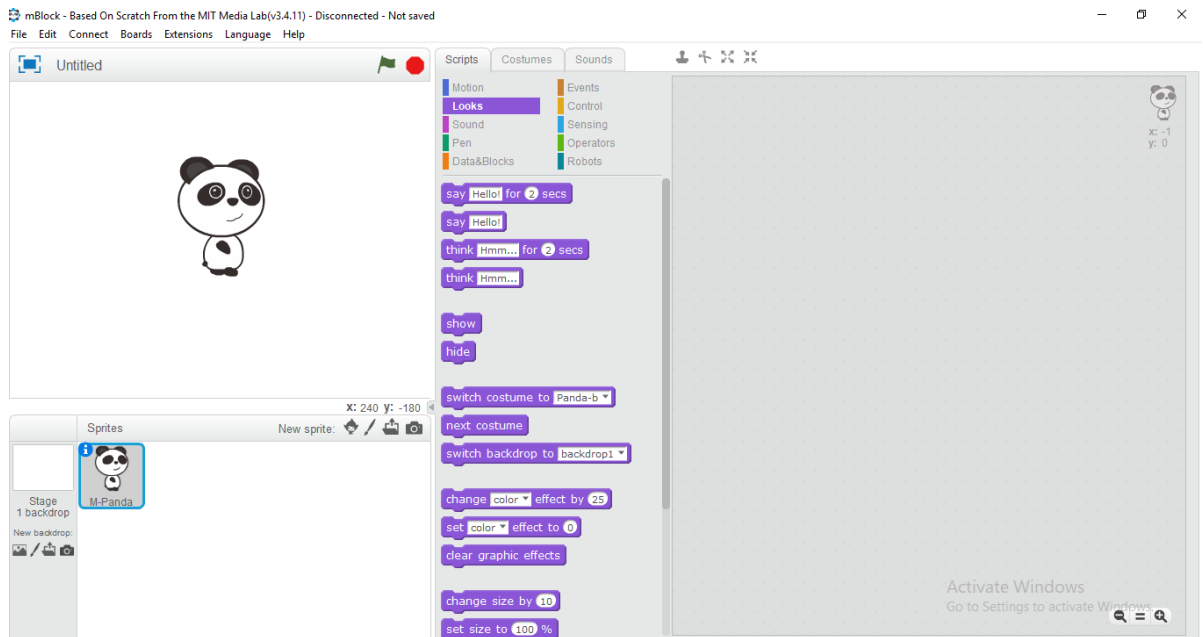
mBlock - Based On Scratch From the MIT Media Lab(v3.4.11) - Disconnected - Not saved

File Edit Connect Boards Extensions Language Help

Untitled

Scripts Costumes Sounds

Motion Events
Looks Control
Sound Sensing
Pen Operators
Data&Blocks Robots

say Hello! for 2 secs
say Hello!
think Hmm... for 2 secs
think Hmm...
show
hide
switch costume to Panda-b
next costume
switch backdrop to backdrop1
change color effect by 25
set color effect to 0
clear graphic effects
change size by 10
set size to 100 %

x: -1
y: 0

x: 240 y: -180

Sprites New sprite:

Stage
1 backdrop
New backdrop:

M-Panda

Activate Windows
Go to Settings to activate Windows.